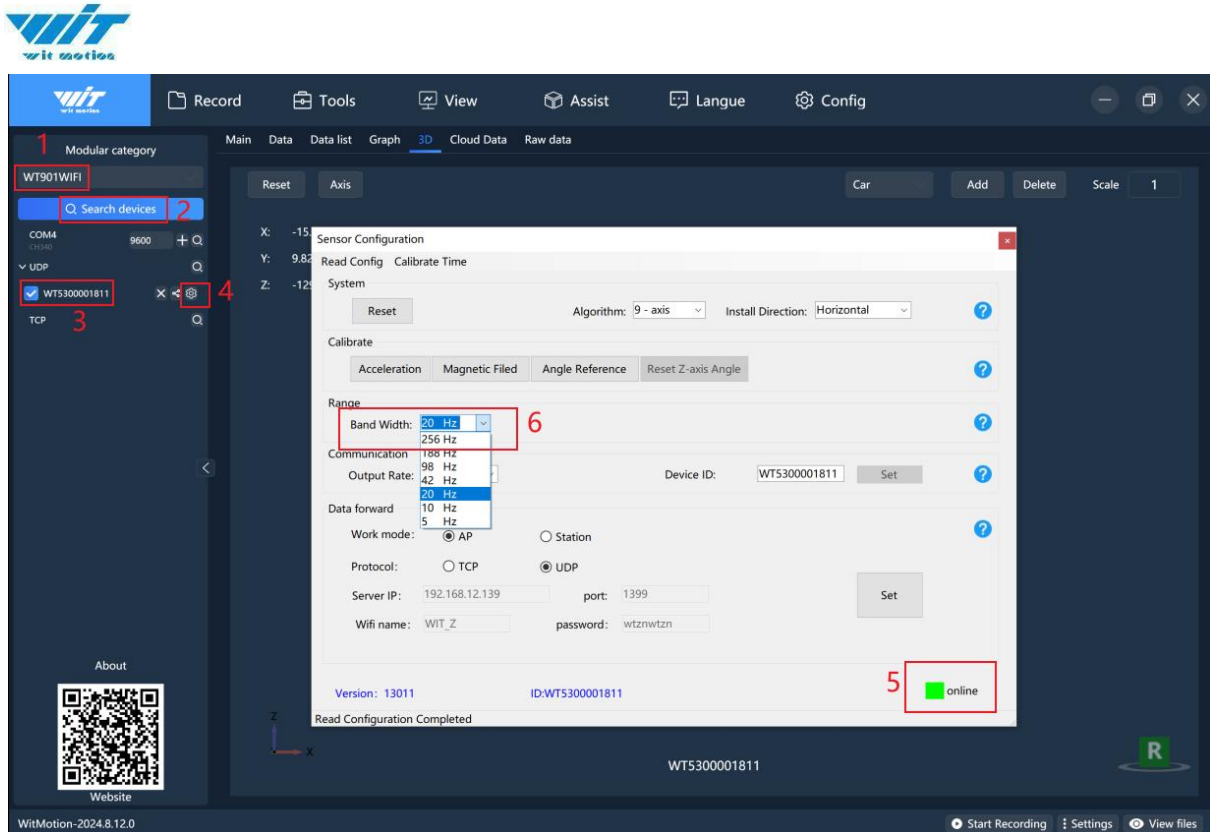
wit motion

wit motion Record Tools View Assist Langue Config

1 Modular category
WT901WIFI
Search devices 2
COM4 CH340 9600
UDP
WT5300001811 4
3
TCP

Main Data Data list Graph 3D Cloud Data Raw data

Reset Axis Car Add Delete Scale 1

X: -15.
Y: 9.82
Z: -12

Sensor Configuration
Read Config Calibrate Time
System
Reset Algorithm: 9 - axis Install Direction: Horizontal
Calibrate
Acceleration Magnetic Filed Angle Reference Reset Z-axis Angle
Range
Band Width: 20 Hz 6
256 Hz
188 Hz
98 Hz
42 Hz
20 Hz
10 Hz
5 Hz
Communication
Output Rate: Device ID: WT5300001811 Set
Data forward
Work mode: AP Station
Protocol: TCP UDP
Server IP: 192.168.12.139 port: 1399 Set
Wifi name: WIT_Z password: wtznwtzn
Version: 13011 ID:WT5300001811 5 online
Read Configuration Completed

About
Website

Z
X
WT5300001811
R

WitMotion-2024.8.12.0 Start Recording Settings View files